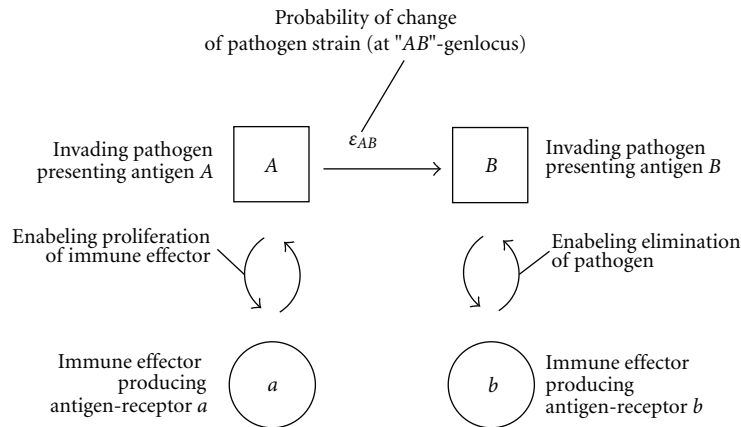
Probability of change of pathogen strain (at "$AB$"-genlocus)

$\varepsilon_{AB}$

Invading pathogen presenting antigen $A$

$A$

$B$

Invading pathogen presenting antigen $B$

Enabeling proliferation of immune effector

Enabeling elimination of pathogen

Immune effector producing antigen-receptor $a$

$a$

$b$

Immune effector producing antigen-receptor $b$